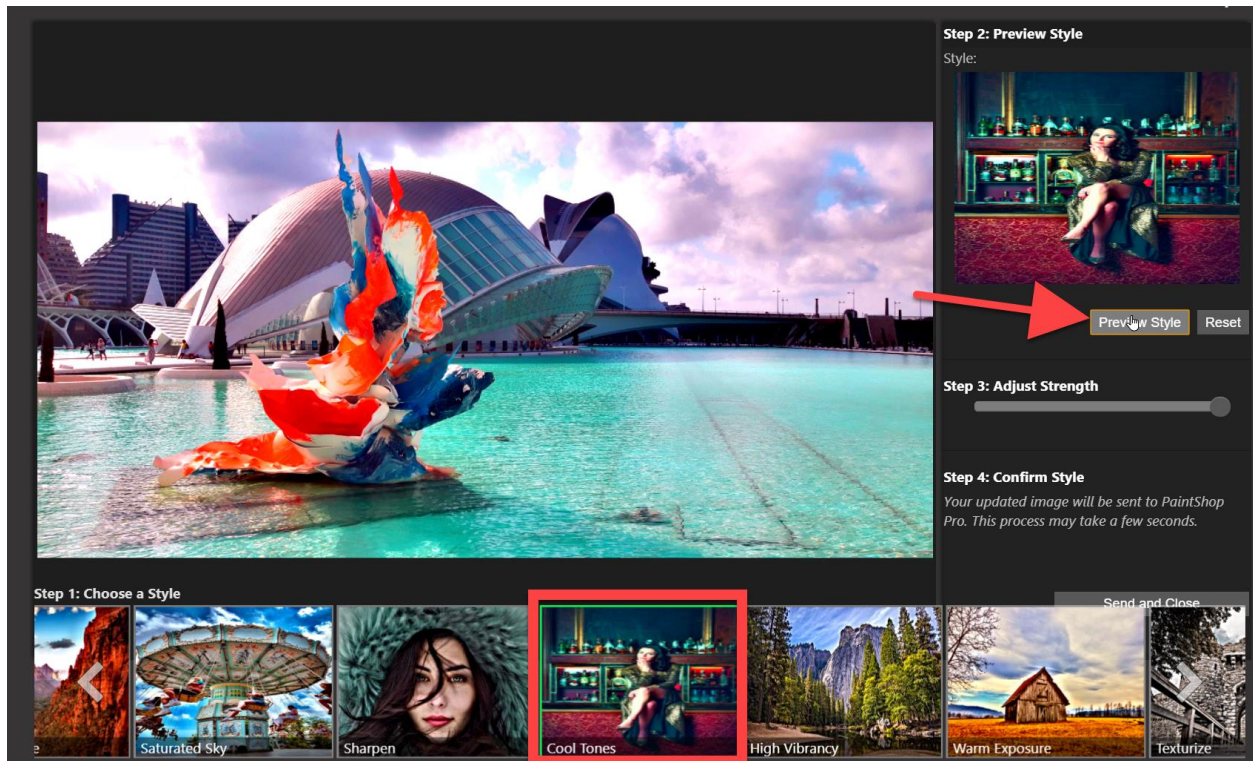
Step 2: Preview Style

Style:

Preview Style

Reset

Step 3: Adjust Strength

Step 4: Confirm Style

Your updated image will be sent to PaintShop Pro. This process may take a few seconds.

Send and Close

Step 1: Choose a Style

e

Saturated Sky

Sharpen

Cool Tones

High Vibrancy

Warm Exposure

Texturize